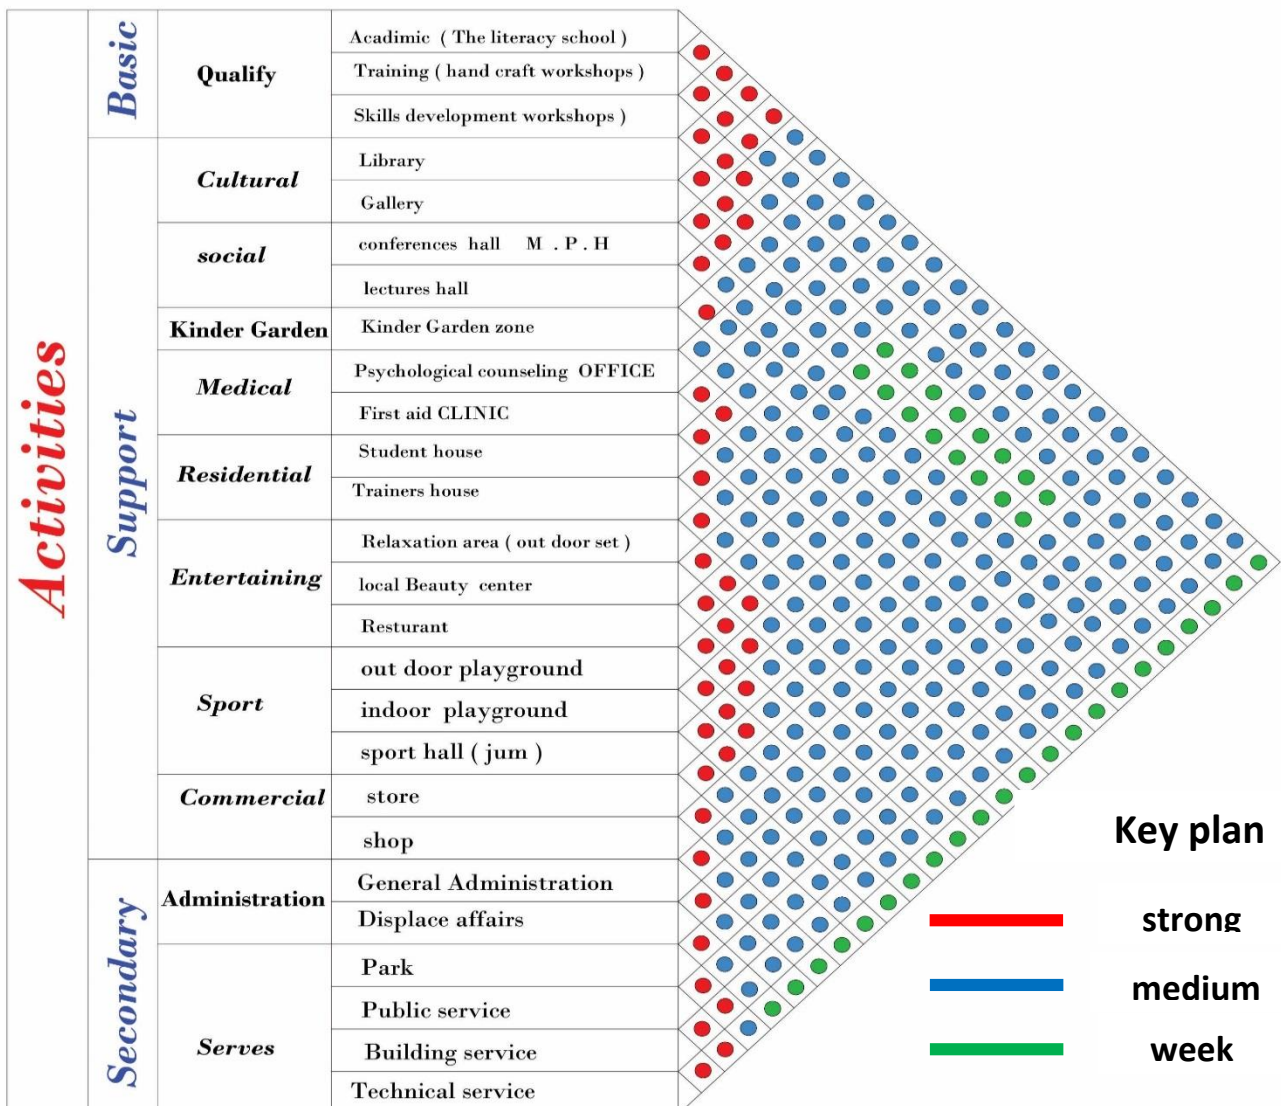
Activities

Basic

Qualify

Acadimic ( The literacy school )

Training ( hand craft workshops )

Skills development workshops )

Support

Cultural

Library

Gallery

social

conferences hall M . P . H

lectures hall

Kinder Garden

Kinder Garden zone

Medical

Psychological counseling OFFICE

First aid CLINIC

Residential

Student house

Trainers house

Entertaining

Relaxation area ( out door set )

local Beauty center

Resturant

Sport

out door playground

indoor playground

sport hall ( jum )

Commercial

store

shop

Secondary

Administration

General Administration

Displace affairs

Serves

Park

Public service

Building service

Technical service

Key plan

strong

medium

week